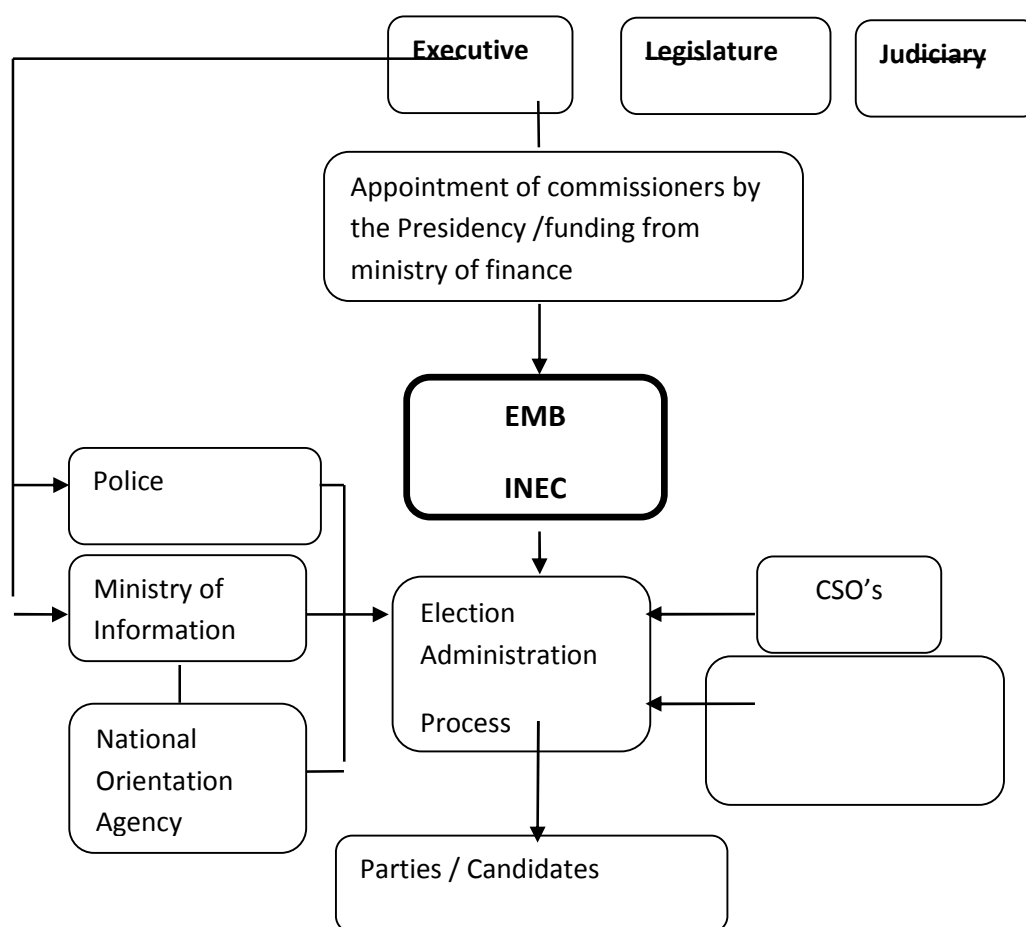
Executive

Legislature

Judiciary

Appointment of commissioners by the Presidency /funding from ministry of finance

EMB

INEC

Police

Ministry of Information

National Orientation Agency

Election Administration Process

CSO's

Parties / Candidates